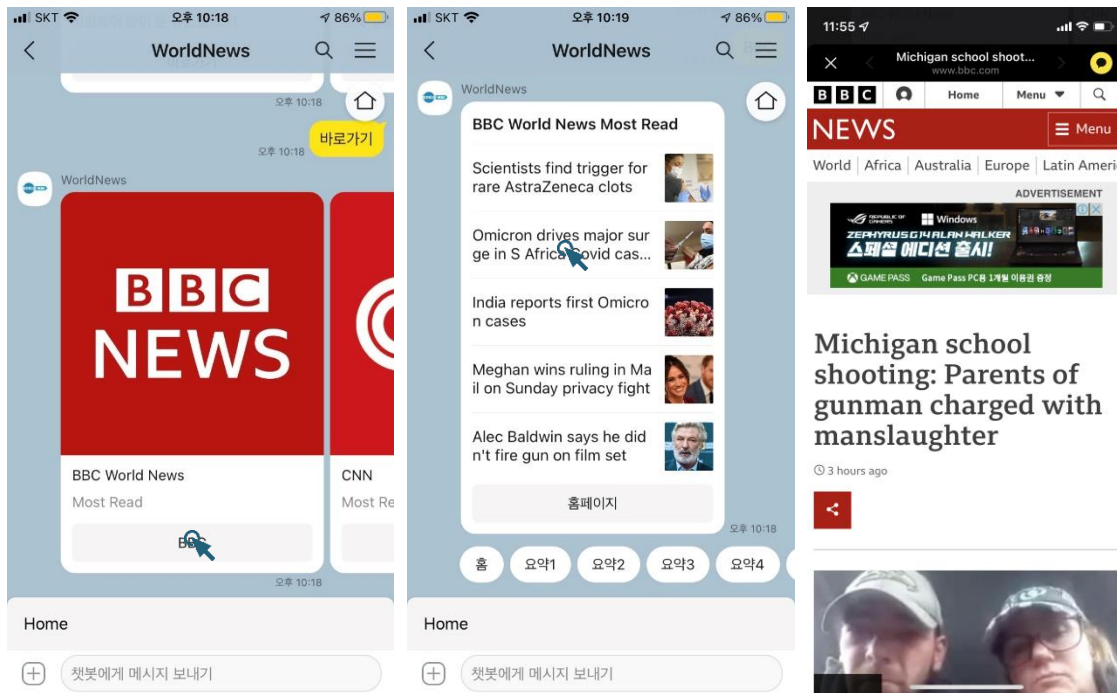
SKT 오후 10:18 86%

WorldNews

오후 10:18

바로가기

오후 10:18

WorldNews

BBC NEWS

BBC World News

Most Read

BBC

CNN

Most Re

오후 10:18

Home

챗봇에게 메시지 보내기

SKT 오후 10:19 86%

WorldNews

WorldNews

BBC World News Most Read

Scientists find trigger for rare AstraZeneca clots

Omicron drives major surge in S Africa Covid cas...

India reports first Omicron cases

Meghan wins ruling in Mail on Sunday privacy fight

Alec Baldwin says he didn't fire gun on film set

홈페이지

오후 10:18

홈 요약1 요약2 요약3 요약4

Home

챗봇에게 메시지 보내기

11:55

Michigan school shoot...
www.bbc.com

BBC Home Menu

NEWS Menu

World | Africa | Australia | Europe | Latin Ameri

ADVERTISEMENT

REPUBLIC OF GAMERS Windows ZEPHYRUS G14 ALAN WALKER 스페셜 에디션 출시! GAME PASS Game Pass PC용 1개월 이용권 증정

Michigan school shooting: Parents of gunman charged with manslaughter

3 hours ago